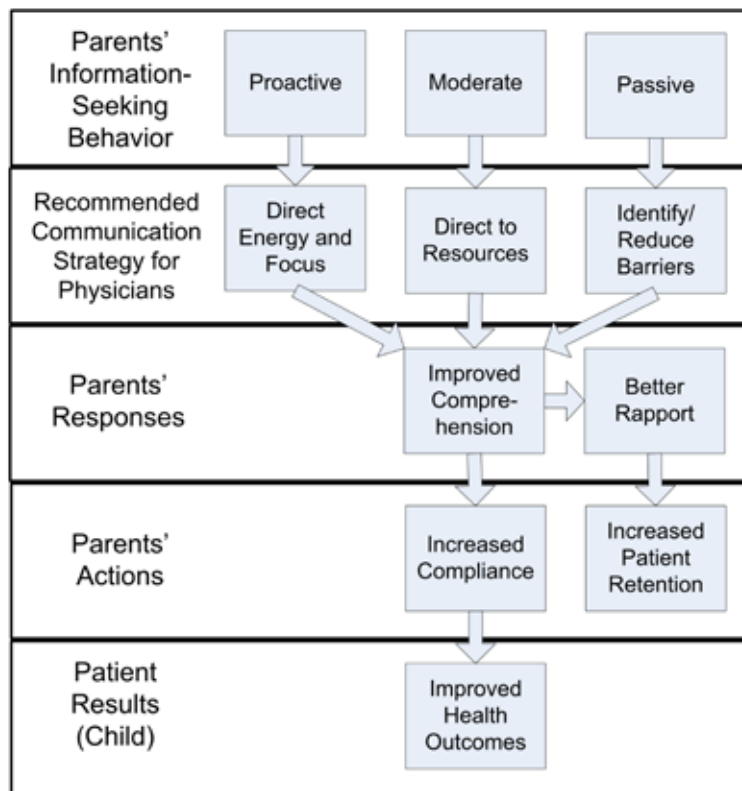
Parents' Information-Seeking Behavior

Proactive

Moderate

Passive

Recommended Communication Strategy for Physicians

Direct Energy and Focus

Direct to Resources

Identify/ Reduce Barriers

Parents' Responses

Improved Comprehension

Better Rapport

Parents' Actions

Increased Compliance

Increased Patient Retention

Patient Results (Child)

Improved Health Outcomes